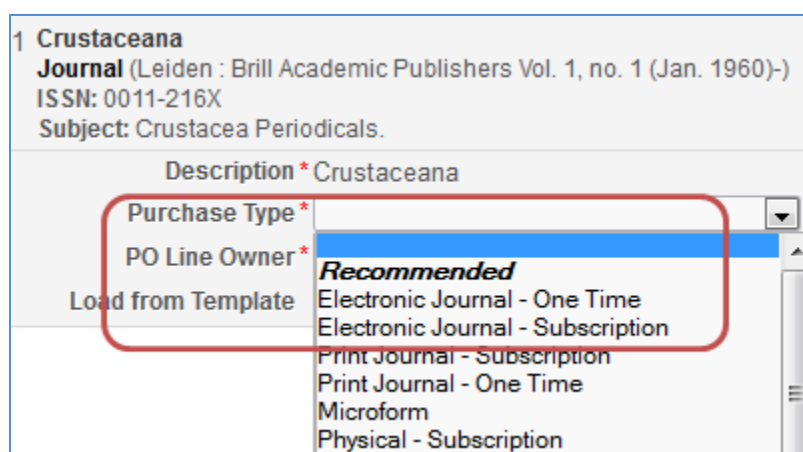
1 Crustaceana
Journal (Leiden : Brill Academic Publishers Vol. 1, no. 1 (Jan. 1960)-)
ISSN: 0011-216X
Subject: Crustacea Periodicals.

Description * Crustaceana
Purchase Type *
PO Line Owner *
Load from Template

Recommended
Electronic Journal - One Time
Electronic Journal - Subscription
Print Journal - Subscription
Print Journal - One Time
Microform
Physical - Subscription